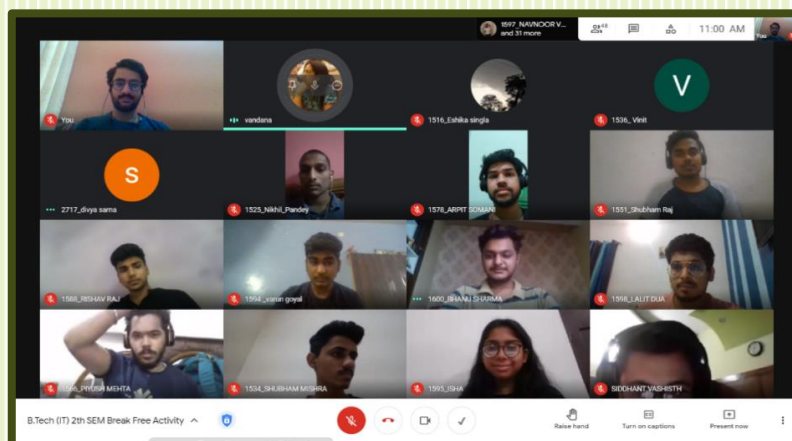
1597_NAVNOOR V... and 31 more

48

11:00 AM

You

You

vandana

1516_Eshika singla

V

1536_ Vinit

S

2717_divya sarna

1525_Nikhil_Pandey

1578_ARPIT SOMANI

1551_Shubham Raj

1588_RISHAV RAJ

1594_varun goyal

1600_BHANU SHARMA

1598_LALIT DUA

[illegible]_PIYUSH MEHTA

1534_SHUBHAM MISHRA

1595_ISHA

SIDDHANT VASHISTH

B.Tech (IT) 2th SEM Break Free Activity

Raise hand

Turn on captions

Present now